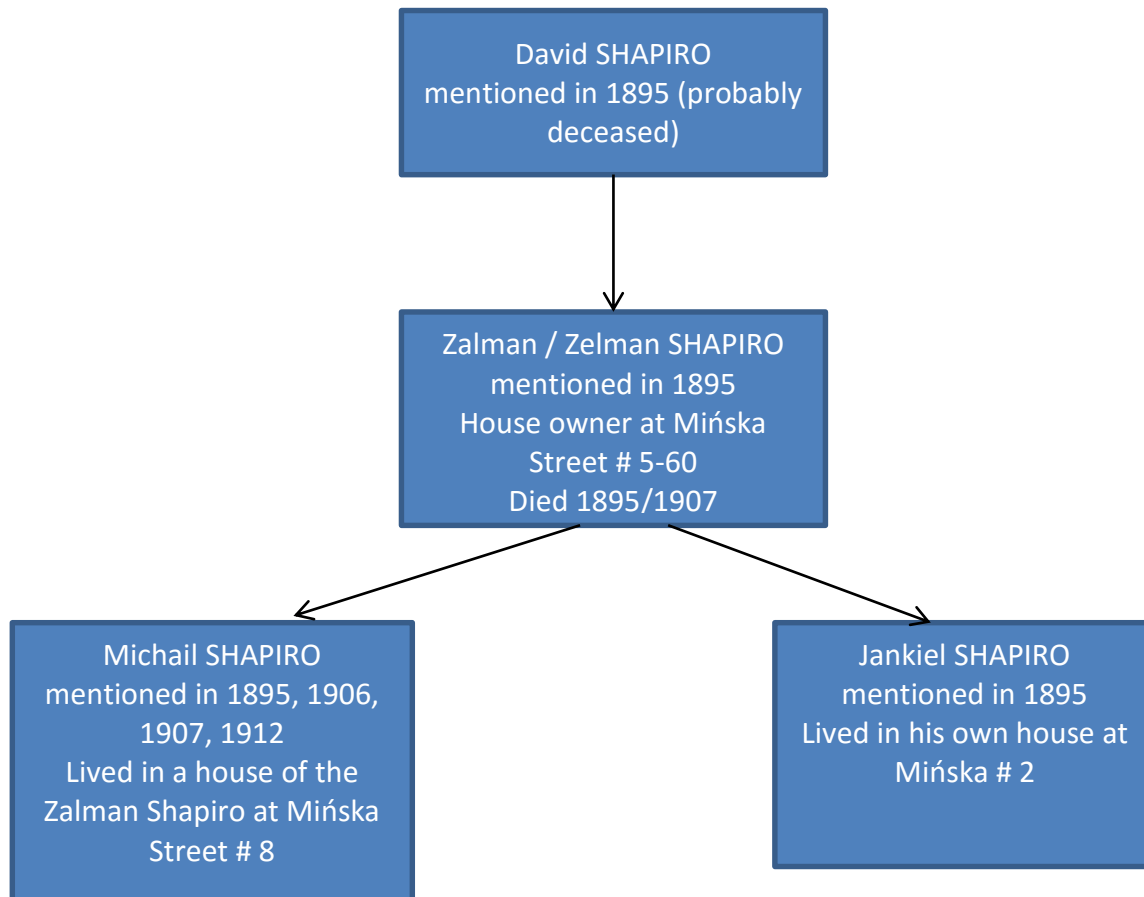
David SHAPIRO
mentioned in 1895 (probably deceased)

Zalman / Zelman SHAPIRO
mentioned in 1895
House owner at Mińska Street # 5-60
Died 1895/1907

Michail SHAPIRO
mentioned in 1895, 1906, 1907, 1912
Lived in a house of the Zalman Shapiro at Mińska Street # 8

Jankiel SHAPIRO
mentioned in 1895
Lived in his own house at Mińska # 2